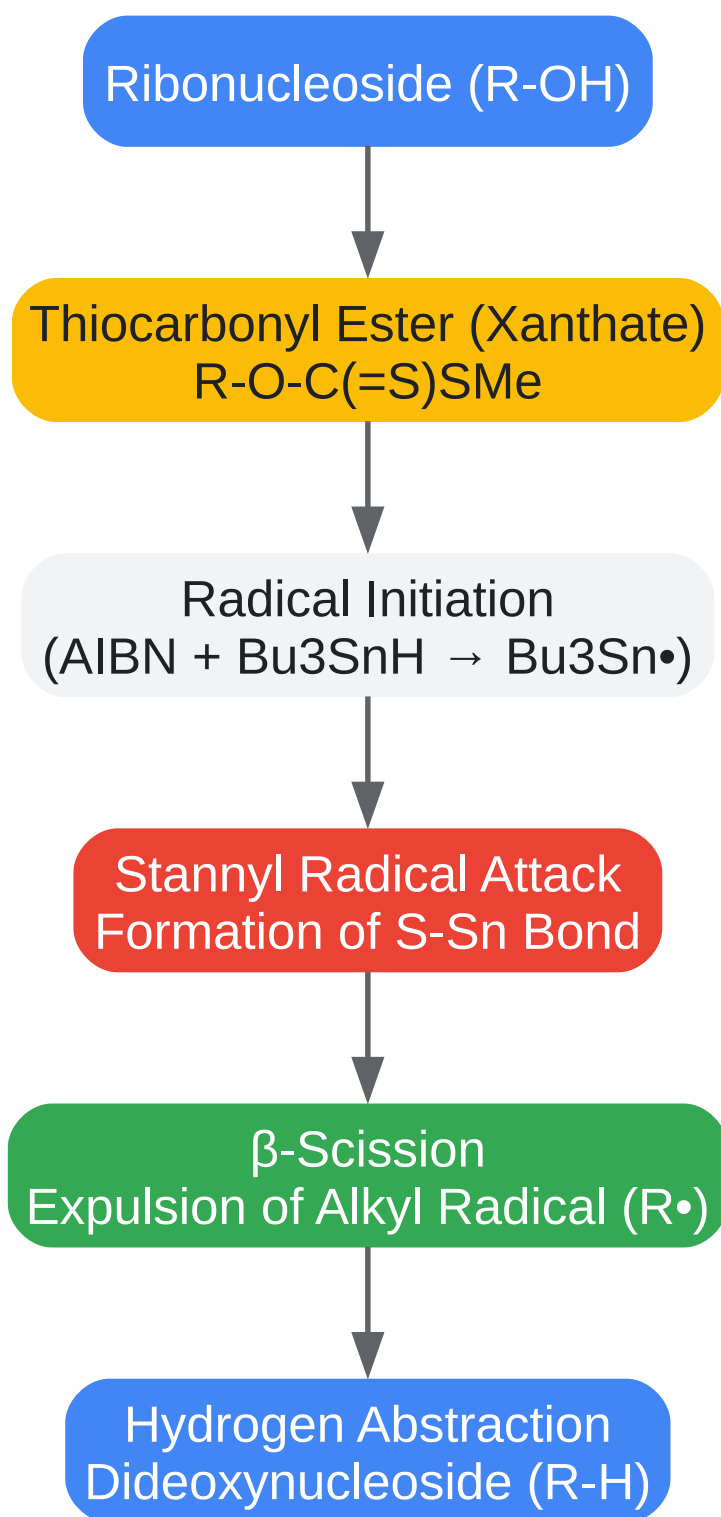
Ribonucleoside (R-OH)

Thiocarbonyl Ester (Xanthate)
R-O-C(=S)SMe

Radical Initiation
(AIBN + Bu3SnH → Bu3Sn•)

Stannyl Radical Attack
Formation of S-Sn Bond

β-Scission
Expulsion of Alkyl Radical (R•)

Hydrogen Abstraction
Dideoxynucleoside (R-H)